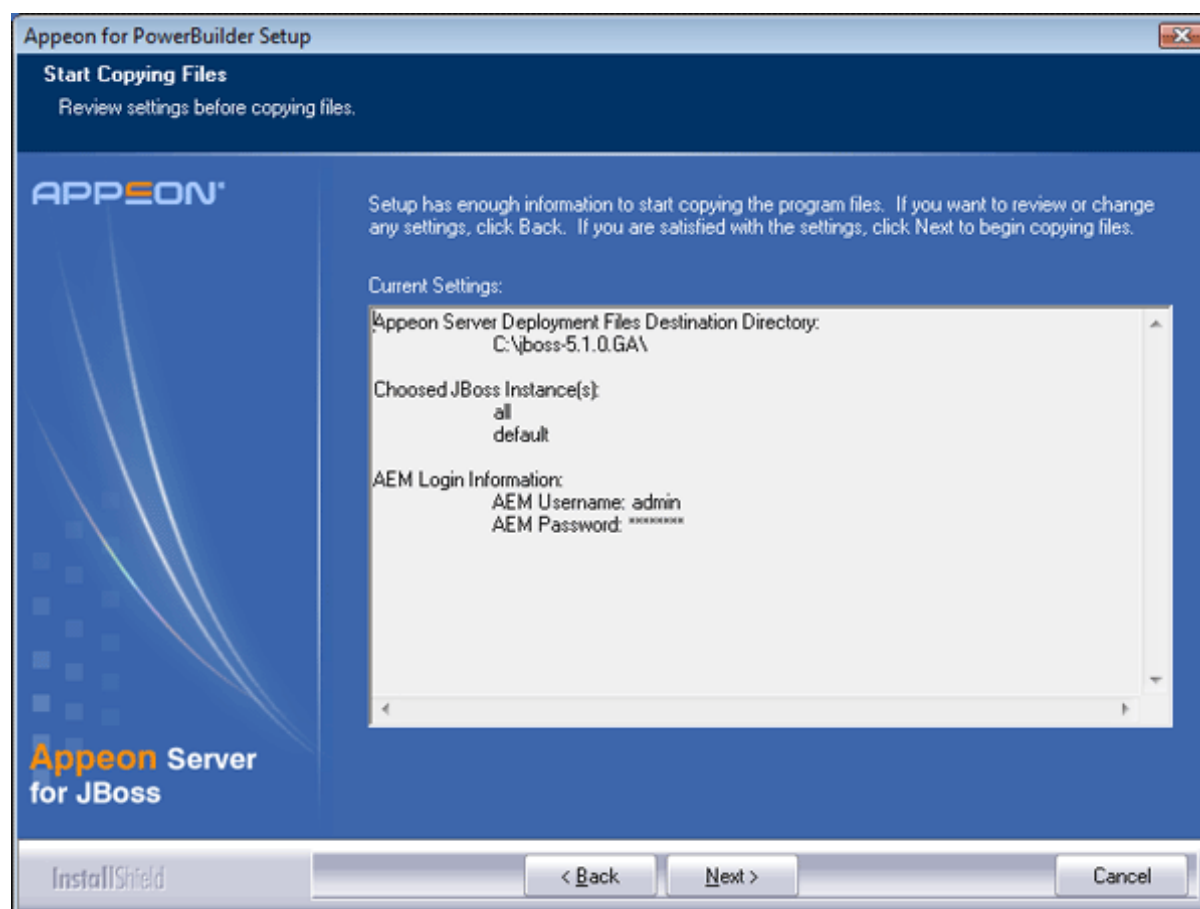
Appeon for PowerBuilder Setup

Start Copying Files

Review settings before copying files.

APPEON

Setup has enough information to start copying the program files. If you want to review or change any settings, click Back. If you are satisfied with the settings, click Next to begin copying files.

Current Settings:

Appeon Server Deployment Files Destination Directory:
C:\jboss-5.1.0.GA\

Choosed JBoss Instance(s):
all
default

AEM Login Information:
AEM Username: admin
AEM Password: ********

Appeon Server for JBoss

InstallShield

< Back

Next >

Cancel